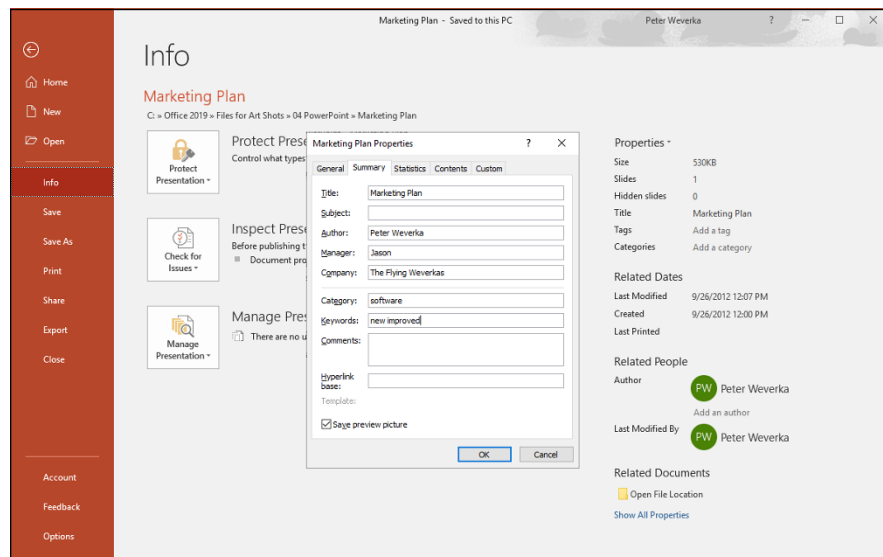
Marketing Plan - Saved to this PC

Peter Weverka

?

Home

New

Open

Info

Save

Save As

Print

Share

Export

Close

Account

Feedback

Options

Info

Marketing Plan

C: » Office 2019 » Files for Art Shots » 04 PowerPoint » Marketing Plan

Protect Presentation

Protect Prese

Control what types

Check for Issues

Inspect Prese

Before publishing t

Document pro

Manage Presentation

Manage Pres

There are no u

Marketing Plan Properties

?

General | Summary | Statistics | Contents | Custom

Title: Marketing Plan

Subject:

Author: Peter Weverka

Manager: Jason

Company: The Flying Weverkas

Category: software

Keywords: new improved

Comments:

Hyperlink base:

Template:

Save preview picture

OK

Cancel

Properties

| | |
|---|---|
| Size | 530KB |
| Slides | 1 |
| Hidden slides | 0 |
| Title | Marketing Plan |
| Tags | Add a tag |
| Categories | Add a category |

Related Dates

| | |
|---|---|
| Last Modified | 9/26/2012 12:07 PM |
| Created | 9/26/2012 12:00 PM |
| Last Printed | |

Related People

Author

PW Peter Weverka

Add an author

Last Modified By

PW Peter Weverka

Related Documents

Open File Location

Show All Properties